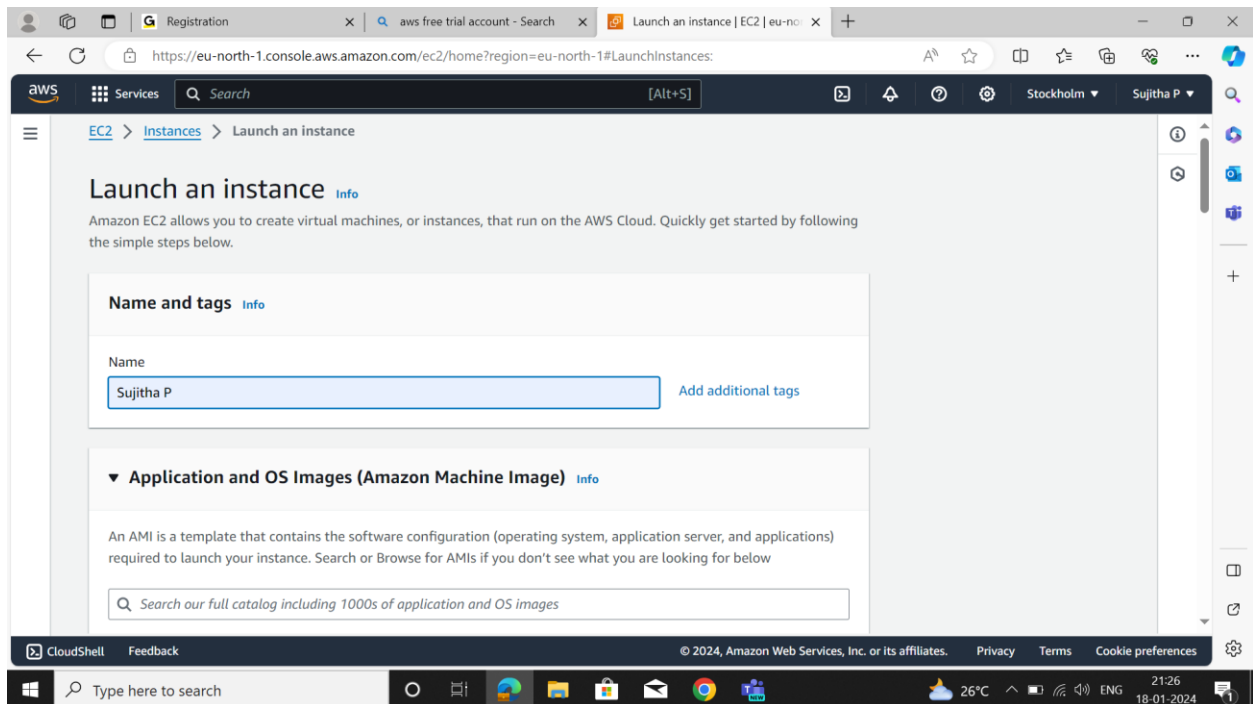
Registration
aws free trial account - Search
Launch an instance | EC2 | eu-nor
https://eu-north-1.console.aws.amazon.com/ec2/home?region=eu-north-1#LaunchInstances:

aws Services Search [Alt+S] Stockholm ▼ Sujitha P ▼

EC2 > Instances > Launch an instance

Launch an instance Info

Amazon EC2 allows you to create virtual machines, or instances, that run on the AWS Cloud. Quickly get started by following the simple steps below.

Name and tags Info

Name

Sujitha P

Add additional tags

▼ Application and OS Images (Amazon Machine Image) Info

An AMI is a template that contains the software configuration (operating system, application server, and applications) required to launch your instance. Search or Browse for AMIs if you don't see what you are looking for below

Search our full catalog including 1000s of application and OS images

CloudShell Feedback © 2024, Amazon Web Services, Inc. or its affiliates. Privacy Terms Cookie preferences

Type here to search 26°C ENG 21:26 18-01-2024